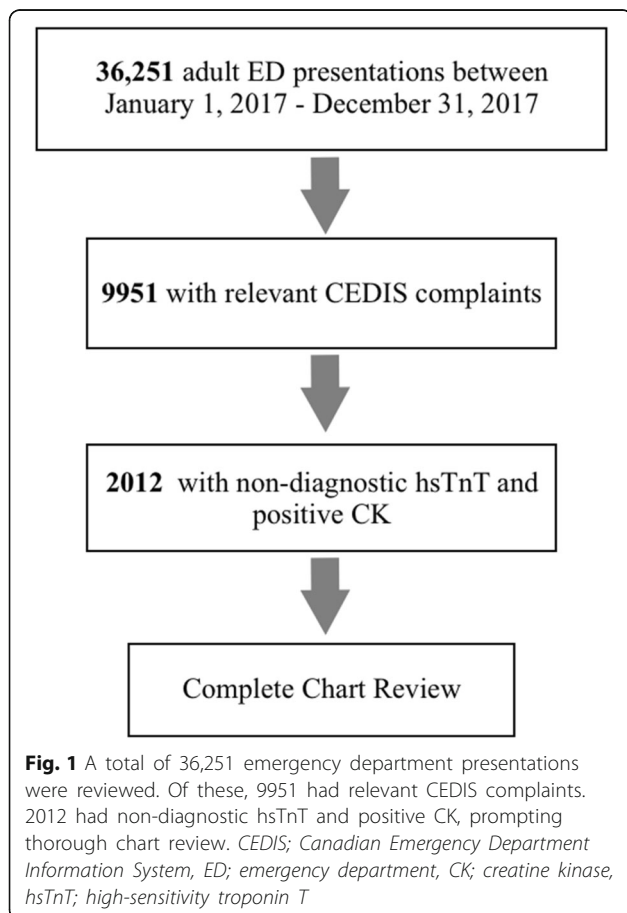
**36,251** adult ED presentations between January 1, 2017 - December 31, 2017

**9951** with relevant CEDIS complaints

**2012** with non-diagnostic hsTnT and positive CK

Complete Chart Review

**Fig. 1** A total of 36,251 emergency department presentations were reviewed. Of these, 9951 had relevant CEDIS complaints. 2012 had non-diagnostic hsTnT and positive CK, prompting thorough chart review. *CEDIS; Canadian Emergency Department Information System, ED; emergency department, CK; creatine kinase, hsTnT; high-sensitivity troponin T*